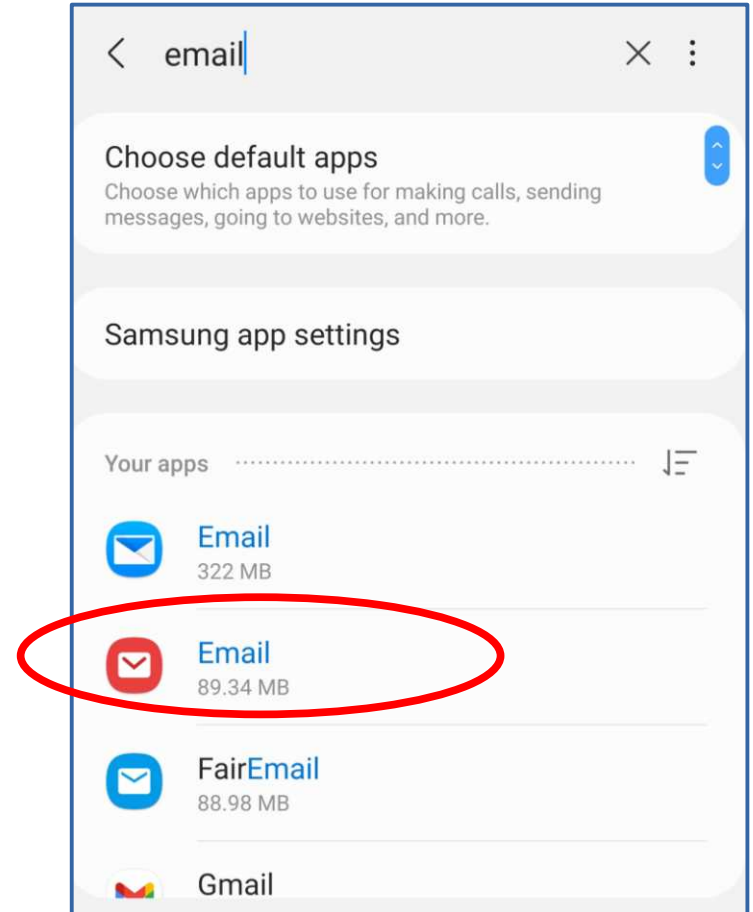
email

Choose default apps
Choose which apps to use for making calls, sending messages, going to websites, and more.

Samsung app settings

Your apps

Email
322 MB

Email
89.34 MB

FairEmail
88.98 MB

Gmail